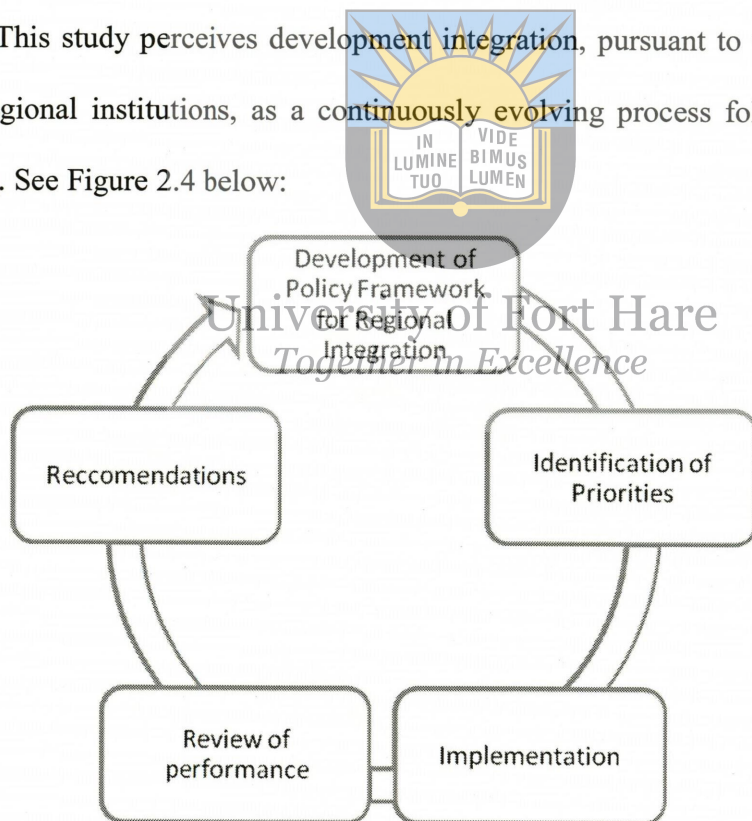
This study perceives development integration, pursuant to gional institutions, as a continuously evolving process fo . See Figure 2.4 below:

IN LUMINE TUO VIDE BIMUS LUMEN

University of Fort Hare
Together in Excellence

Development of Policy Framework for Regional Integration

Identification of Priorities

Implementation

Review of performance

Reccomendations